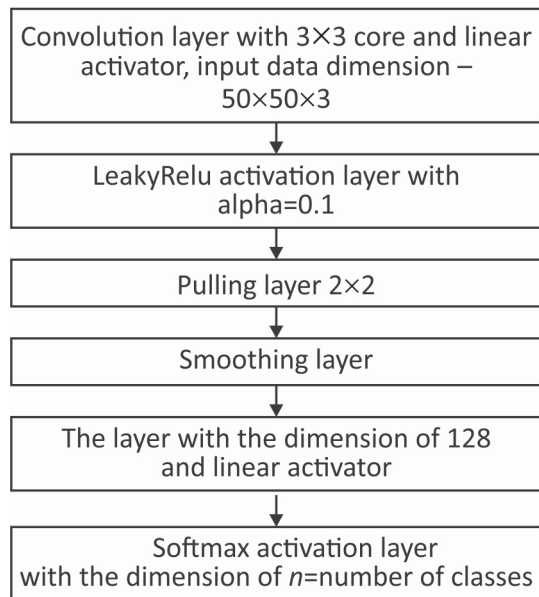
Convolution layer with 3×3 core and linear activator, input data dimension – 50×50×3

LeakyRelu activation layer with alpha=0.1

Pulling layer 2×2

Smoothing layer

The layer with the dimension of 128 and linear activator

Softmax activation layer with the dimension of $n$=number of classes